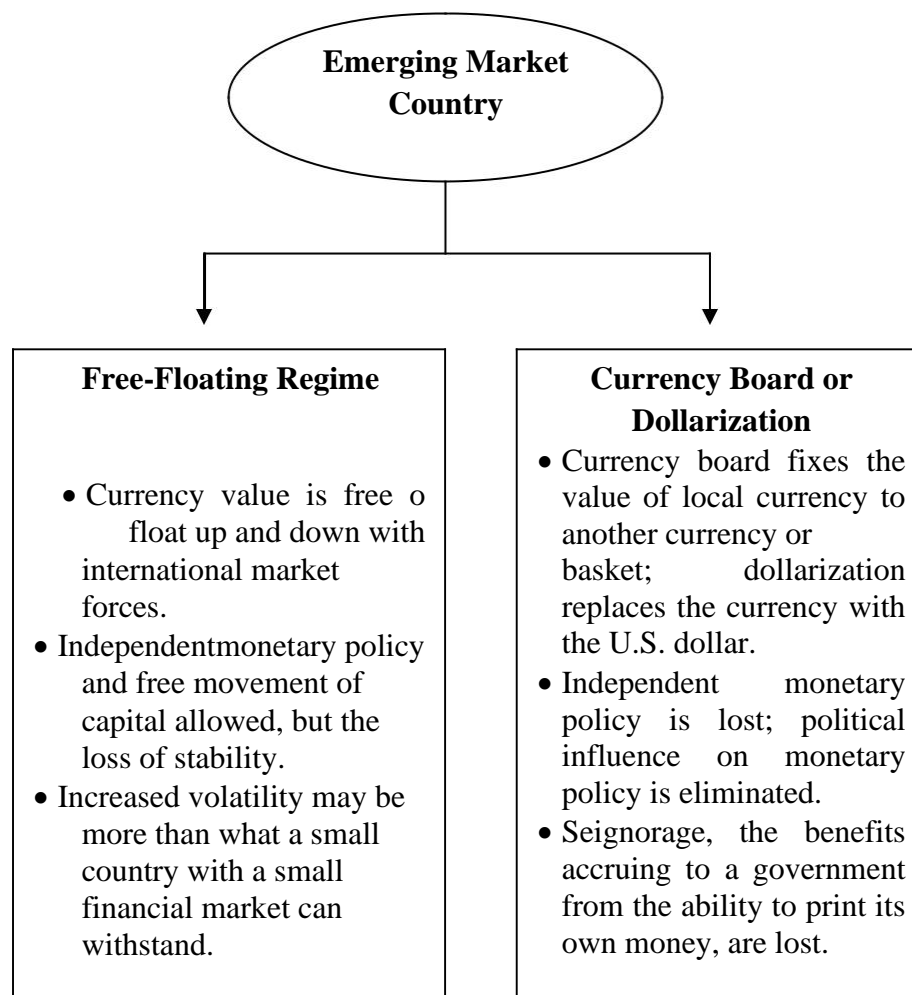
Emerging Market Country

Free-Floating Regime

- Currency value is free o float up and down with international market forces.
- Independentmonetary policy and free movement of capital allowed, but the loss of stability.
- Increased volatility may be more than what a small country with a small financial market can withstand.

Currency Board or Dollarization

- Currency board fixes the value of local currency to another currency or basket; dollarization replaces the currency with the U.S. dollar.
- Independent monetary policy is lost; political influence on monetary policy is eliminated.
- Seignorage, the benefits accruing to a government from the ability to print its own money, are lost.